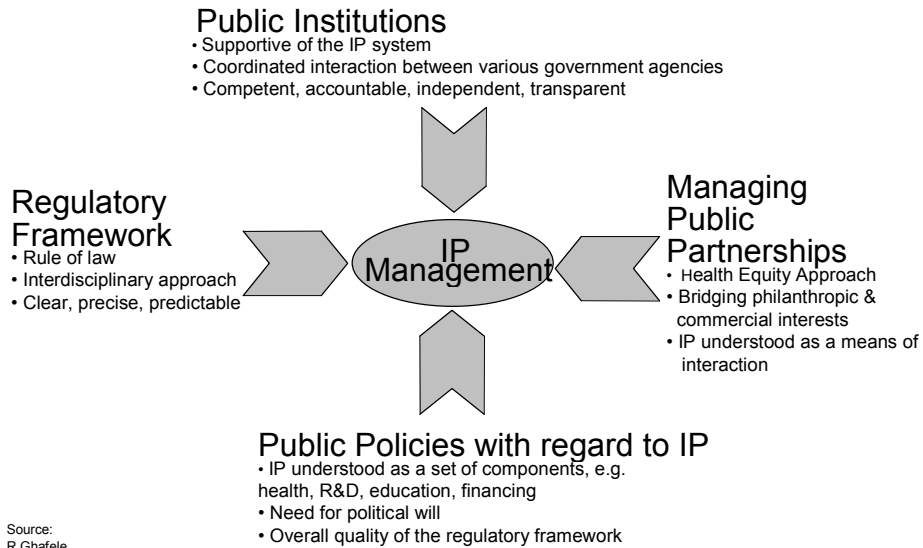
Public Institutions
• Supportive of the IP system
• Coordinated interaction between various government agencies
• Competent, accountable, independent, transparent

Regulatory Framework
• Rule of law
• Interdisciplinary approach
• Clear, precise, predictable

IP Management

Managing Public Partnerships
• Health Equity Approach
• Bridging philanthropic & commercial interests
• IP understood as a means of interaction

Public Policies with regard to IP
• IP understood as a set of components, e.g. health, R&D, education, financing
• Need for political will
• Overall quality of the regulatory framework

Source:
R Ghafele